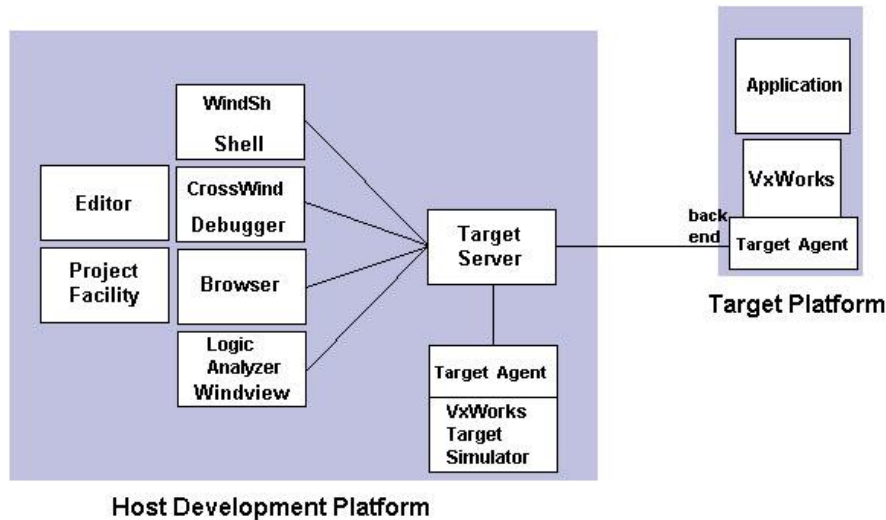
Editor

Project Facility

WindSh Shell

CrossWind Debugger

Browser

Logic Analyzer Windview

Target Server

Target Agent

VxWorks Target Simulator

Host Development Platform

Application

VxWorks

back end

Target Agent

Target Platform